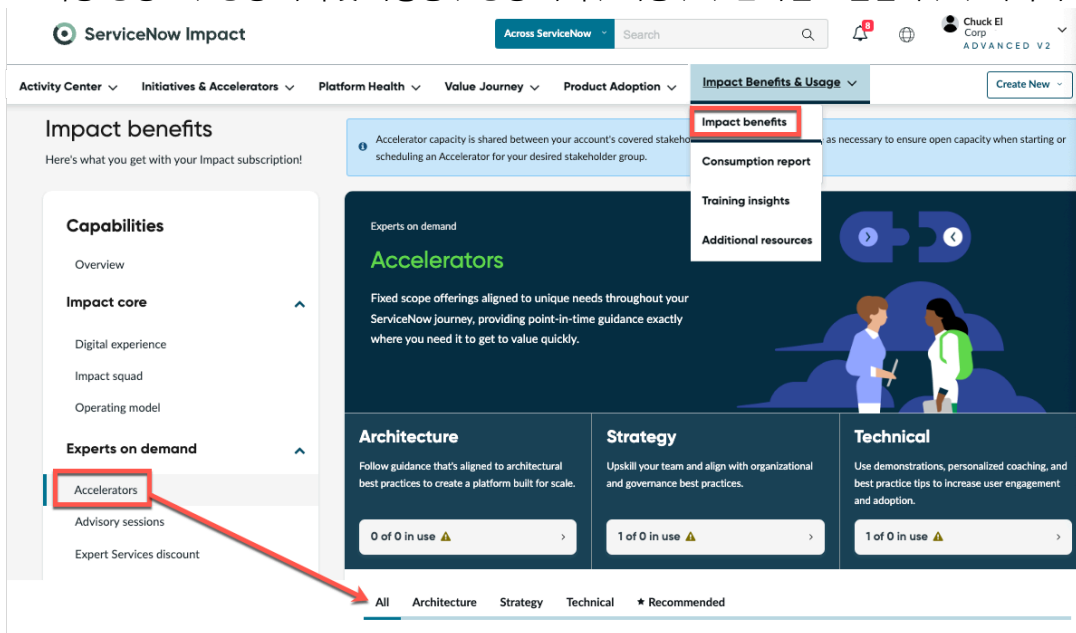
ServiceNow Impact

Across ServiceNow
Search

8

Chuck El
Corp
ADVANCED V2

Activity Center
Initiatives & Accelerators
Platform Health
Value Journey
Product Adoption
Impact Benefits & Usage
Create New

Impact benefits
Consumption report
Training insights
Additional resources

Impact benefits
Here's what you get with your Impact subscription!

Accelerator capacity is shared between your account's covered stakeho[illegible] as necessary to ensure open capacity when starting or scheduling an Accelerator for your desired stakeholder group.

Capabilities
Overview
Impact core
Digital experience
Impact squad
Operating model
Experts on demand
Accelerators
Advisory sessions
Expert Services discount

Experts on demand
Accelerators
Fixed scope offerings aligned to unique needs throughout your ServiceNow journey, providing point-in-time guidance exactly where you need it to get to value quickly.

Architecture
Follow guidance that's aligned to architectural best practices to create a platform built for scale.
0 of 0 in use

Strategy
Upskill your team and align with organizational and governance best practices.
1 of 0 in use

Technical
Use demonstrations, personalized coaching, and best practice tips to increase user engagement and adoption.
1 of 0 in use

All
Architecture
Strategy
Technical
★ Recommended